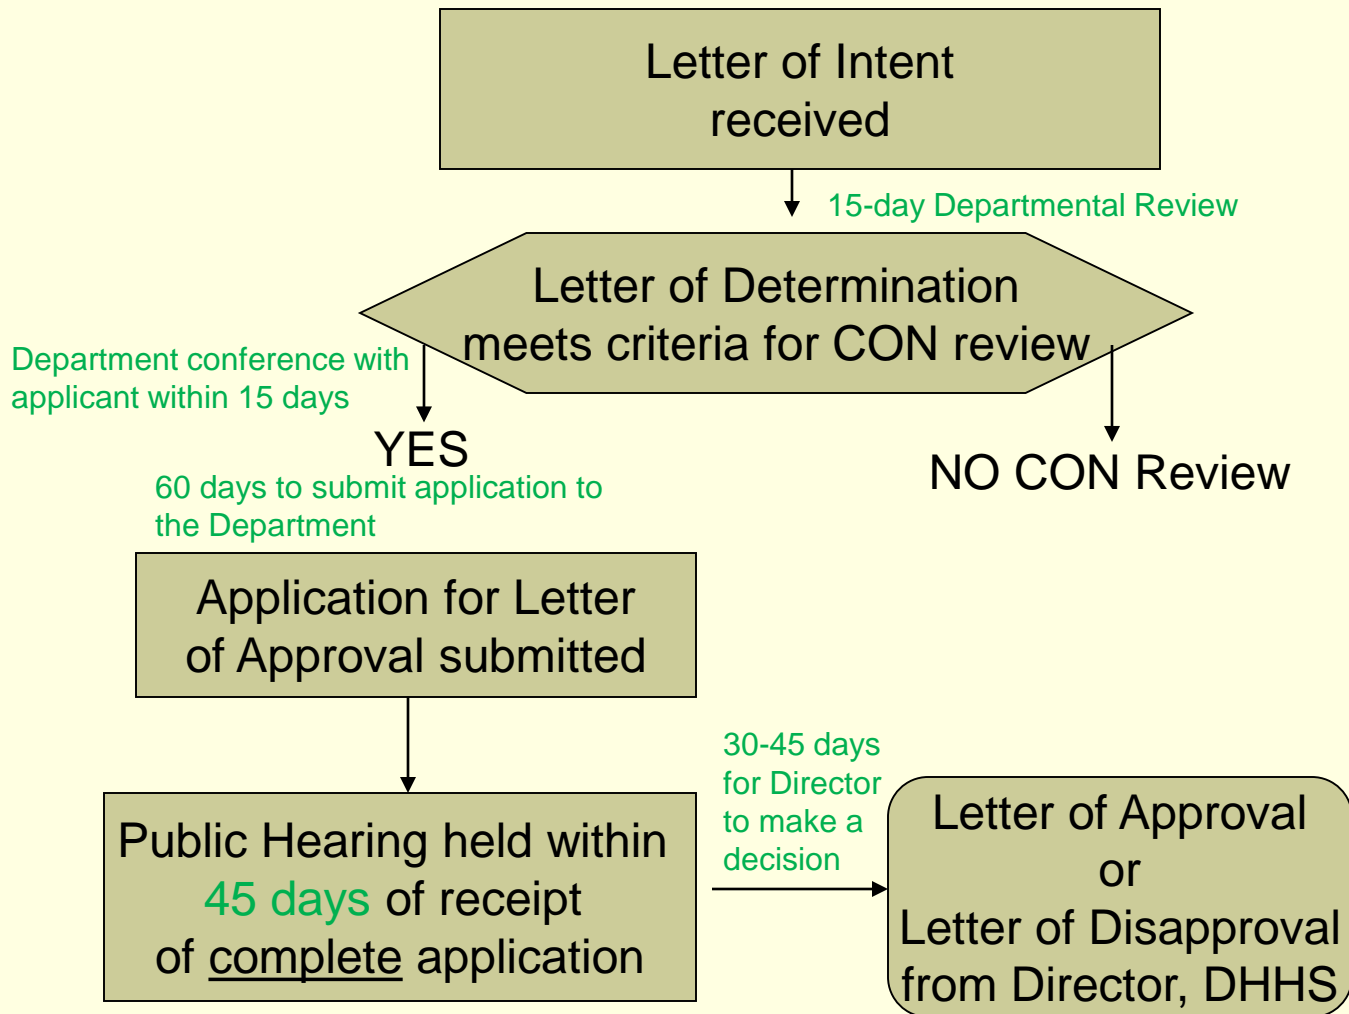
Letter of Intent received

15-day Departmental Review

Letter of Determination meets criteria for CON review

Department conference with applicant within 15 days

YES

NO CON Review

60 days to submit application to the Department

Application for Letter of Approval submitted

Public Hearing held within 45 days of receipt of complete application

30-45 days for Director to make a decision

Letter of Approval or Letter of Disapproval from Director, DHHS